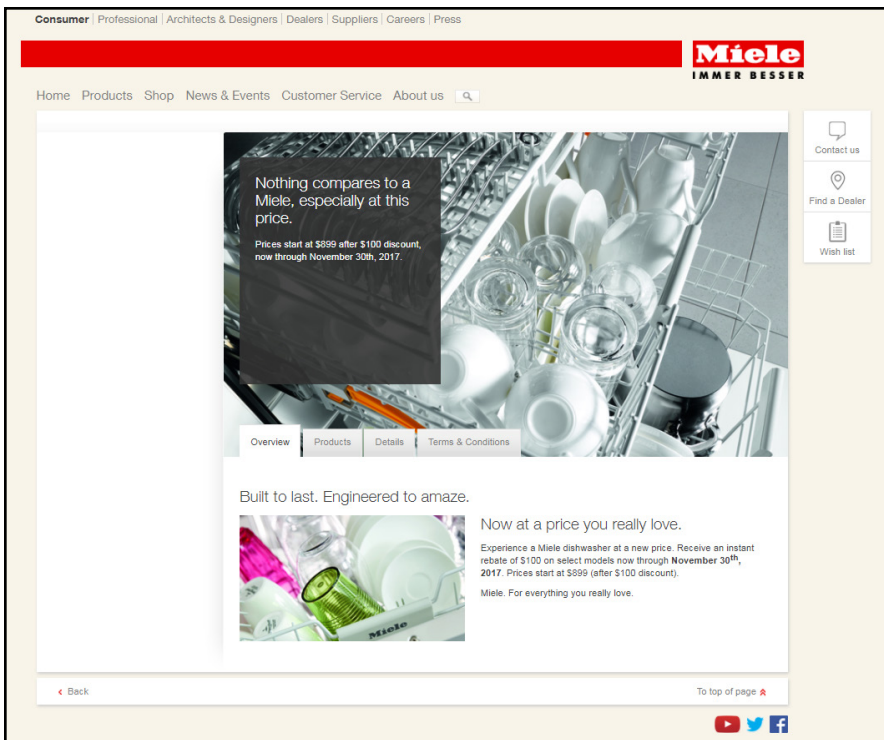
Consumer | Professional | Architects & Designers | Dealers | Suppliers | Careers | Press

Miele
IMMER BESSER

Home Products Shop News & Events Customer Service About us

Contact us
Find a Dealer
Wish list

Nothing compares to a Miele, especially at this price.

Prices start at $899 after $100 discount, now through November 30th, 2017.

Overview Products Details Terms & Conditions

Built to last. Engineered to amaze.

Now at a price you really love.

Experience a Miele dishwasher at a new price. Receive an instant rebate of $100 on select models now through **November 30$^{th}$, 2017**. Prices start at $899 (after $100 discount).

Miele. For everything you really love.

Miele

‹ Back

To top of page